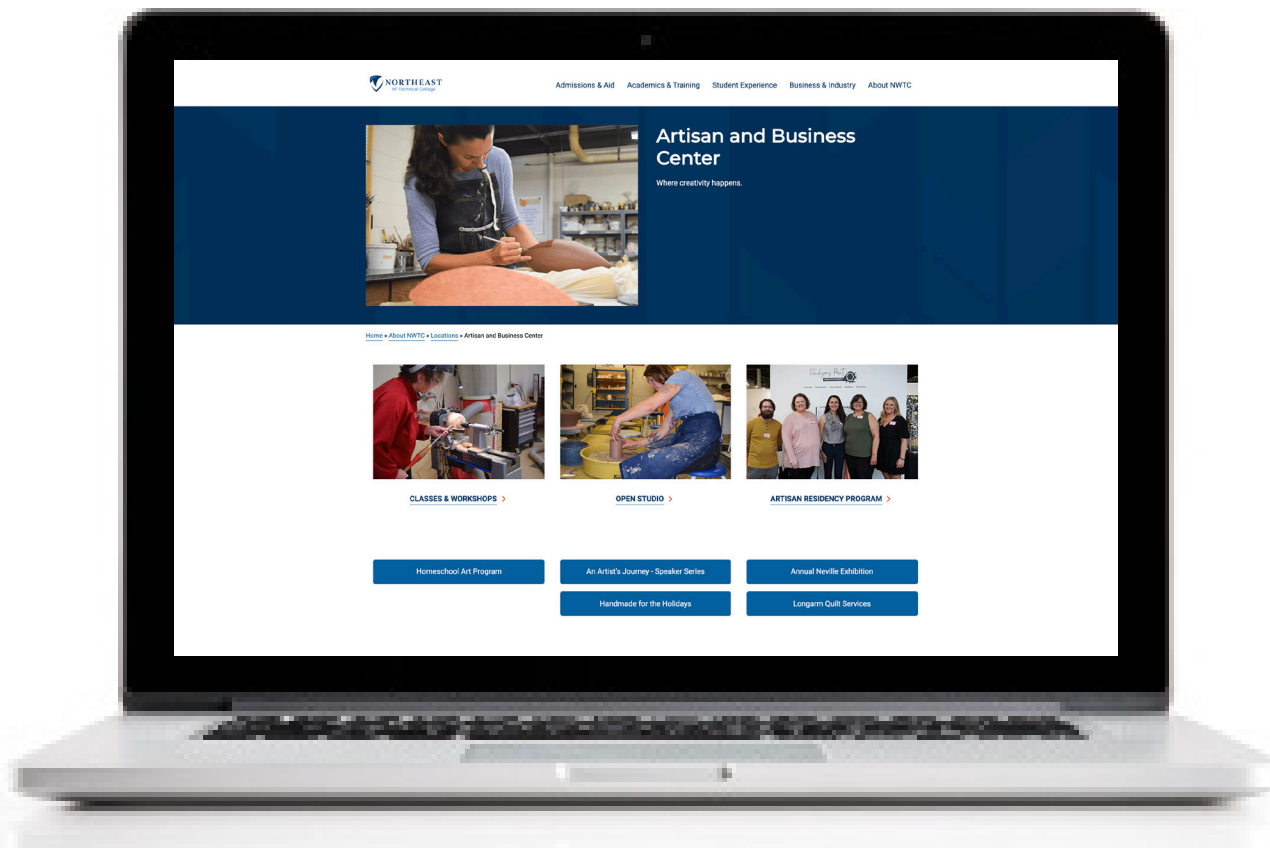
NORTHEAST
WI Technical College

Admissions & Aid Academics & Training Student Experience Business & Industry About NWTC

Artisan and Business Center

Where creativity happens.

Home » About NWTC » Locations » Artisan and Business Center

CLASSES & WORKSHOPS >

OPEN STUDIO >

ARTISAN RESIDENCY PROGRAM >

Homeschool Art Program

An Artist's Journey - Speaker Series

Annual Neville Exhibition

Handmade for the Holidays

Longarm Quilt Services